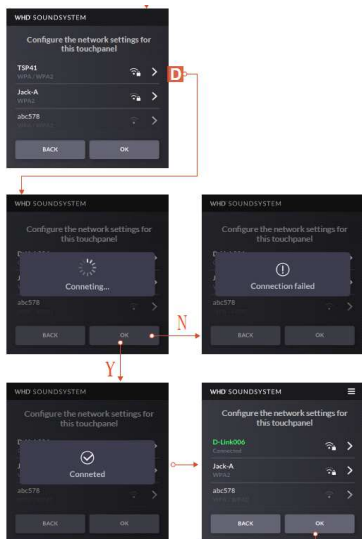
WHD SOUNDSYSTEM

Configure the network settings for this touchpanel

TSP41
WPA / WPA2

Jack-A
WPA2

abc578
WPA / WPA2

BACK

OK

D

WHD SOUNDSYSTEM

Configure the network settings for this touchpanel

Conneting...

abc578

BACK

OK

N

WHD SOUNDSYSTEM

Configure the network settings for this touchpanel

Connection failed

abc578

BACK

OK

Y

WHD SOUNDSYSTEM

Configure the network settings for this touchpanel

Conneted

abc578

BACK

OK

WHD SOUNDSYSTEM

Configure the network settings for this touchpanel

D-Link006
Connected

Jack-A
WPA2

abc578
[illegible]

BACK

OK